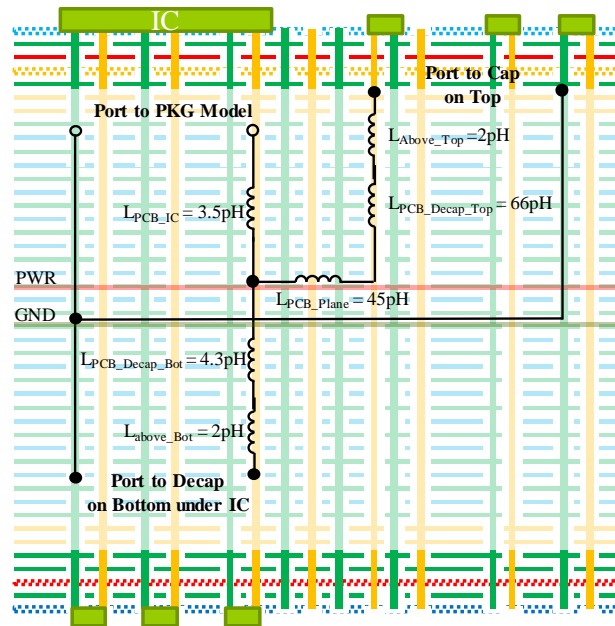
IC

Port to Cap on Top

Port to PKG Model

$L_{Above\_Top}$ =2pH

$L_{PCB\_IC}$ = 3.5pH

$L_{PCB\_Decap\_Top}$ = 66pH

PWR

$L_{PCB\_Plane}$ = 45pH

GND

$L_{PCB\_Decap\_Bot}$ = 4.3pH

$L_{above\_Bot}$ = 2pH

Port to Decap on Bottom under IC